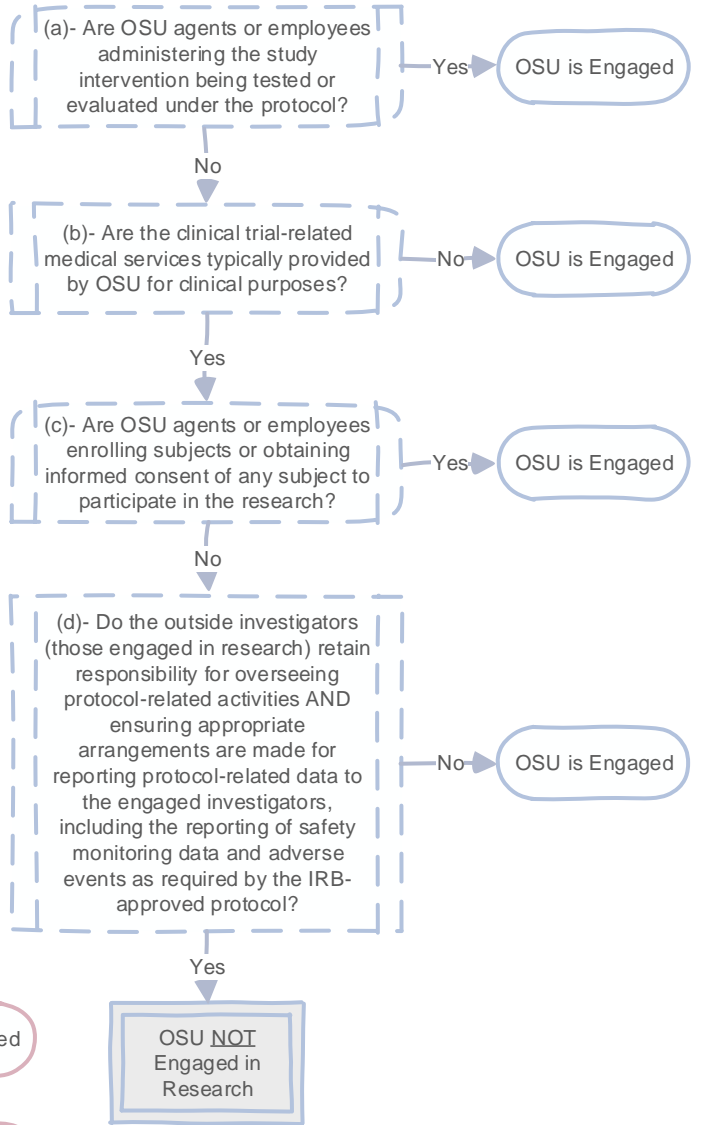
(a)- Are OSU agents or employees administering the study intervention being tested or evaluated under the protocol?

Yes

OSU is Engaged

No

(b)- Are the clinical trial-related medical services typically provided by OSU for clinical purposes?

No

OSU is Engaged

Yes

(c)- Are OSU agents or employees enrolling subjects or obtaining informed consent of any subject to participate in the research?

Yes

OSU is Engaged

No

(d)- Do the outside investigators (those engaged in research) retain responsibility for overseeing protocol-related activities AND ensuring appropriate arrangements are made for reporting protocol-related data to the engaged investigators, including the reporting of safety monitoring data and adverse events as required by the IRB-approved protocol?

No

OSU is Engaged

Yes

ed

OSU NOT Engaged in Research